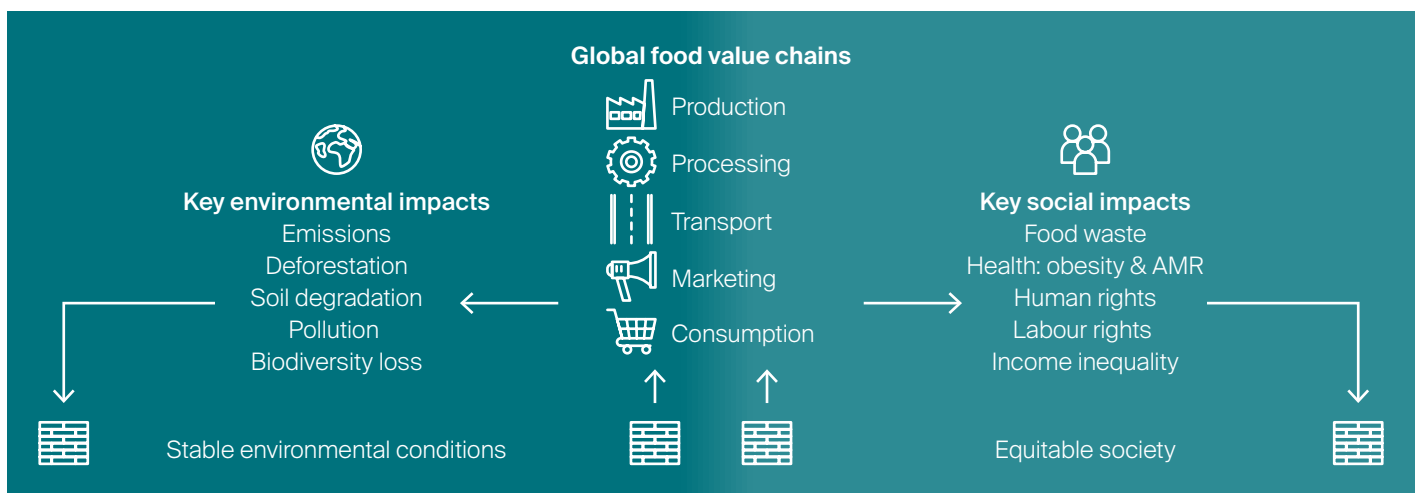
Global food value chains
Production
Processing
Transport
Marketing
Consumption

Key environmental impacts
Emissions
Deforestation
Soil degradation
Pollution
Biodiversity loss

Key social impacts
Food waste
Health: obesity & AMR
Human rights
Labour rights
Income inequality

Stable environmental conditions

Equitable society